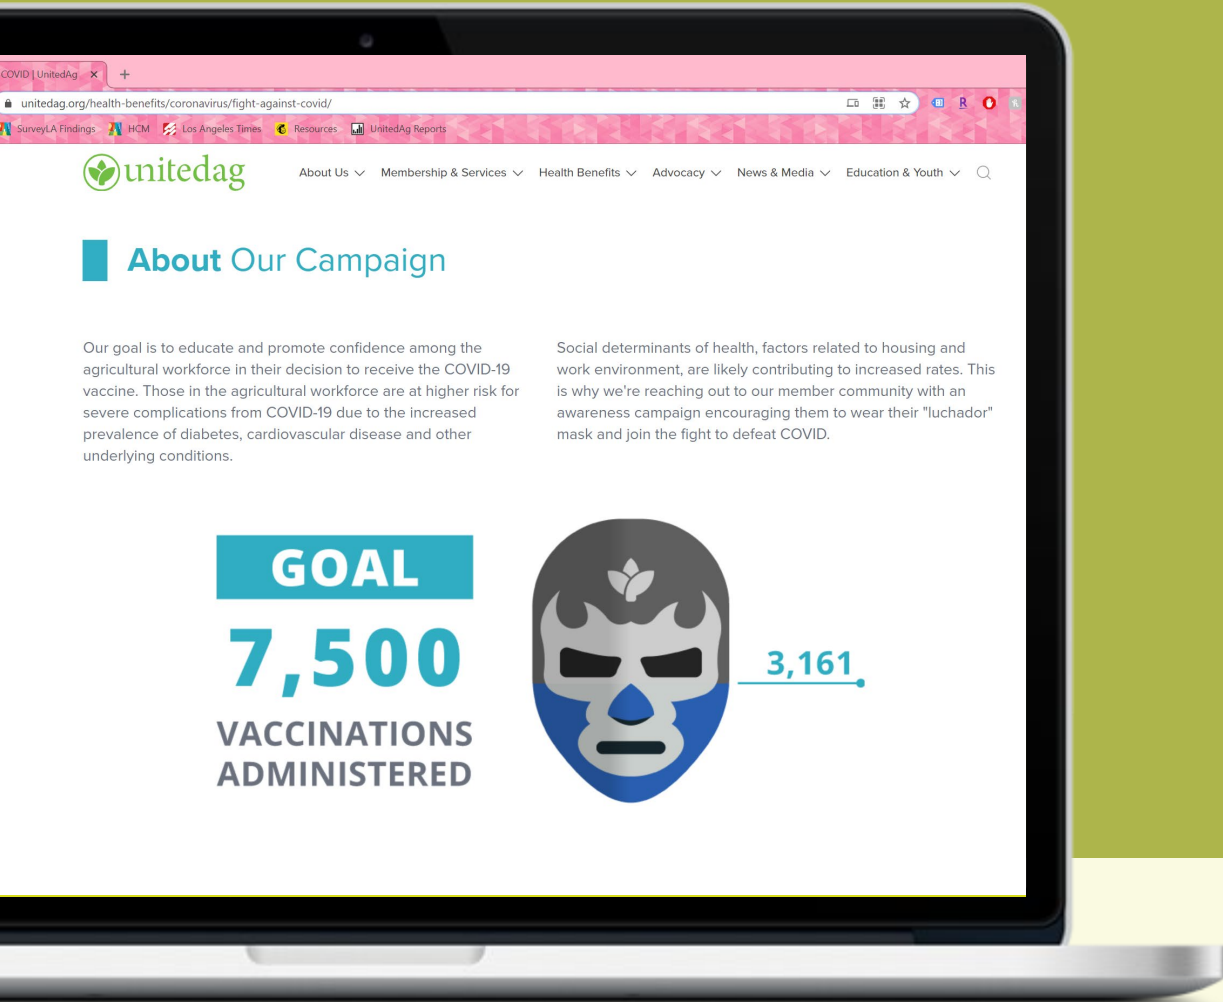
COVID | UnitedAg ×  +

unitedag.org/health-benefits/coronavirus/fight-against-covid/

SurveyLA Findings  HCM  Los Angeles Times  Resources  UnitedAg Reports

unitedag

About Us  Membership & Services  Health Benefits  Advocacy  News & Media  Education & Youth

About Our Campaign

Our goal is to educate and promote confidence among the agricultural workforce in their decision to receive the COVID-19 vaccine. Those in the agricultural workforce are at higher risk for severe complications from COVID-19 due to the increased prevalence of diabetes, cardiovascular disease and other underlying conditions.

Social determinants of health, factors related to housing and work environment, are likely contributing to increased rates. This is why we're reaching out to our member community with an awareness campaign encouraging them to wear their "luchador" mask and join the fight to defeat COVID.

GOAL

7,500

VACCINATIONS ADMINISTERED

3,161